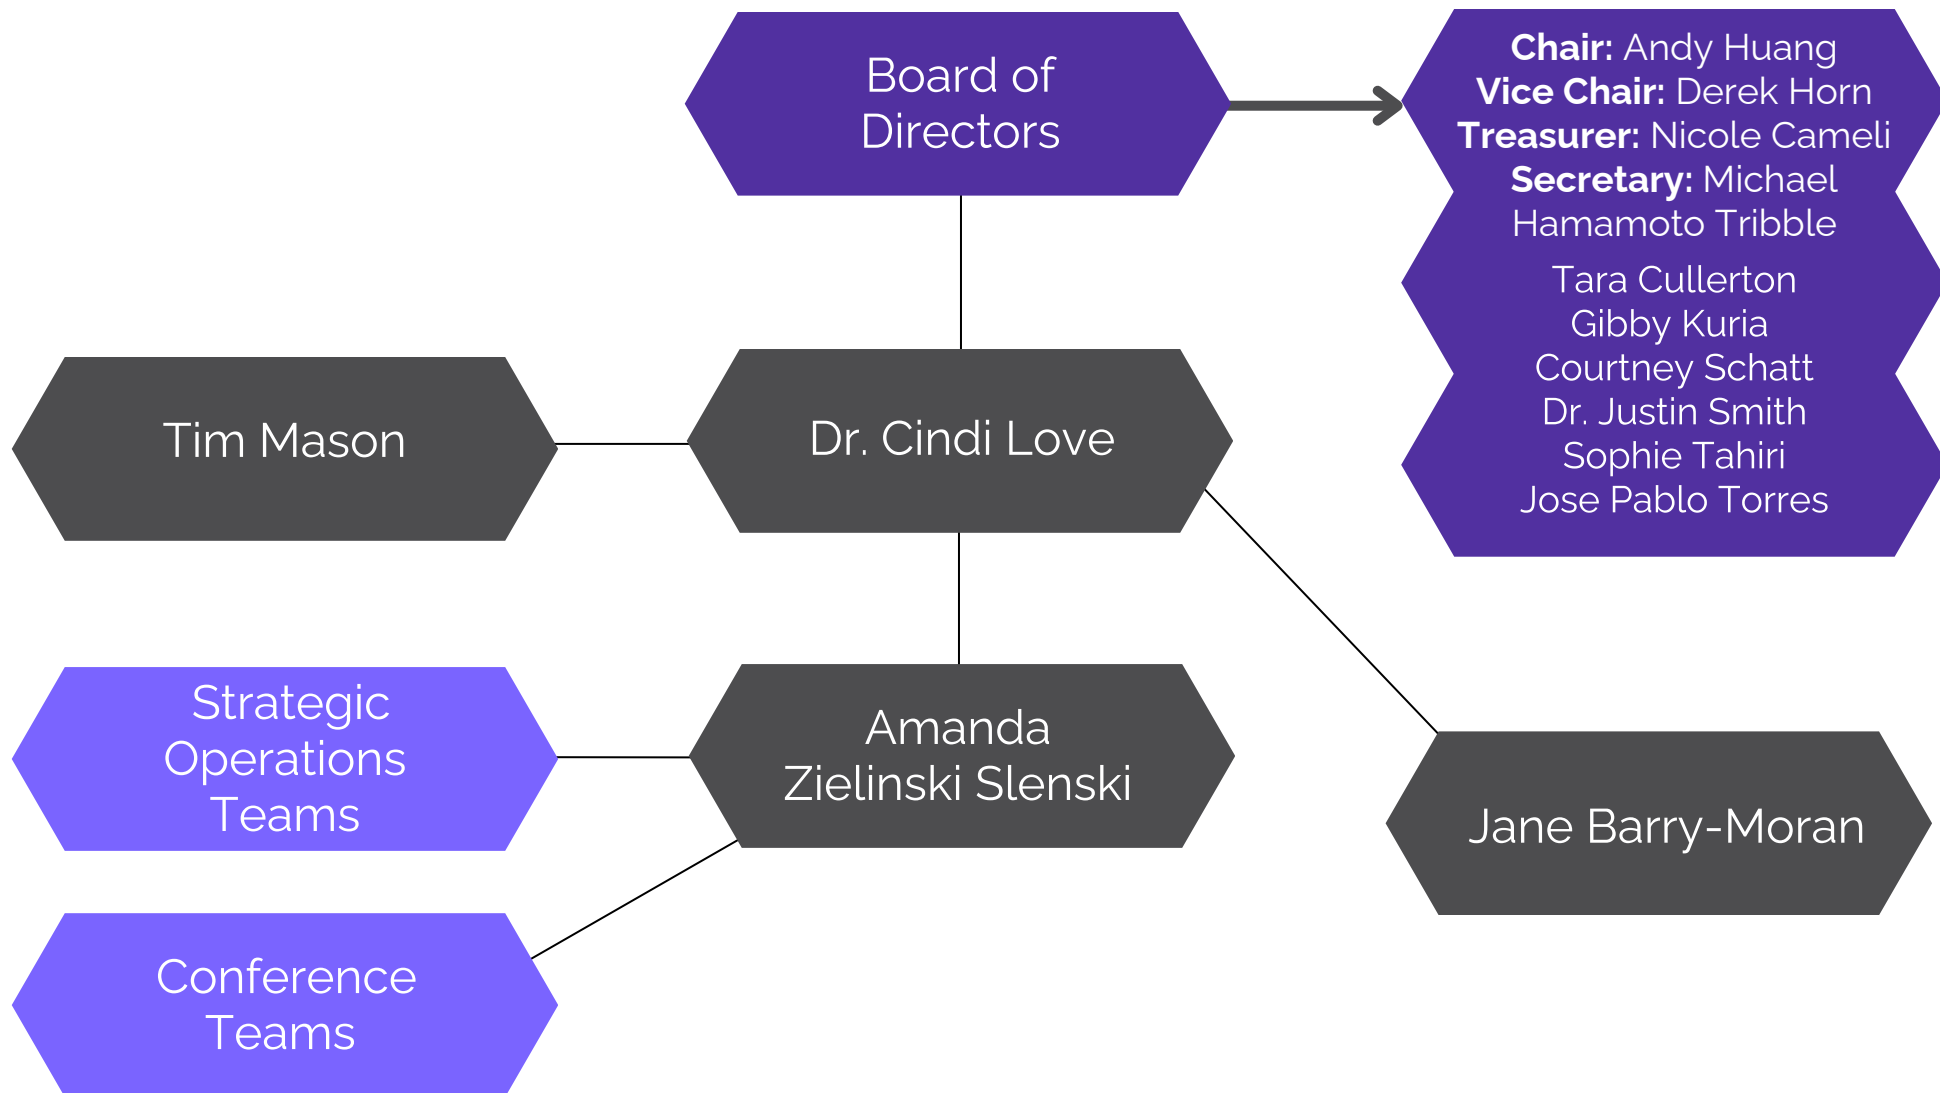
Board of Directors

Chair: Andy Huang
Vice Chair: Derek Horn
Treasurer: Nicole Cameli
Secretary: Michael Hamamoto Tribble

Tara Cullerton
Gibby Kuria
Courtney Schatt
Dr. Justin Smith
Sophie Tahiri
Jose Pablo Torres

Tim Mason

Dr. Cindi Love

Strategic Operations Teams

Amanda Zielinski Slenski

Jane Barry-Moran

Conference Teams